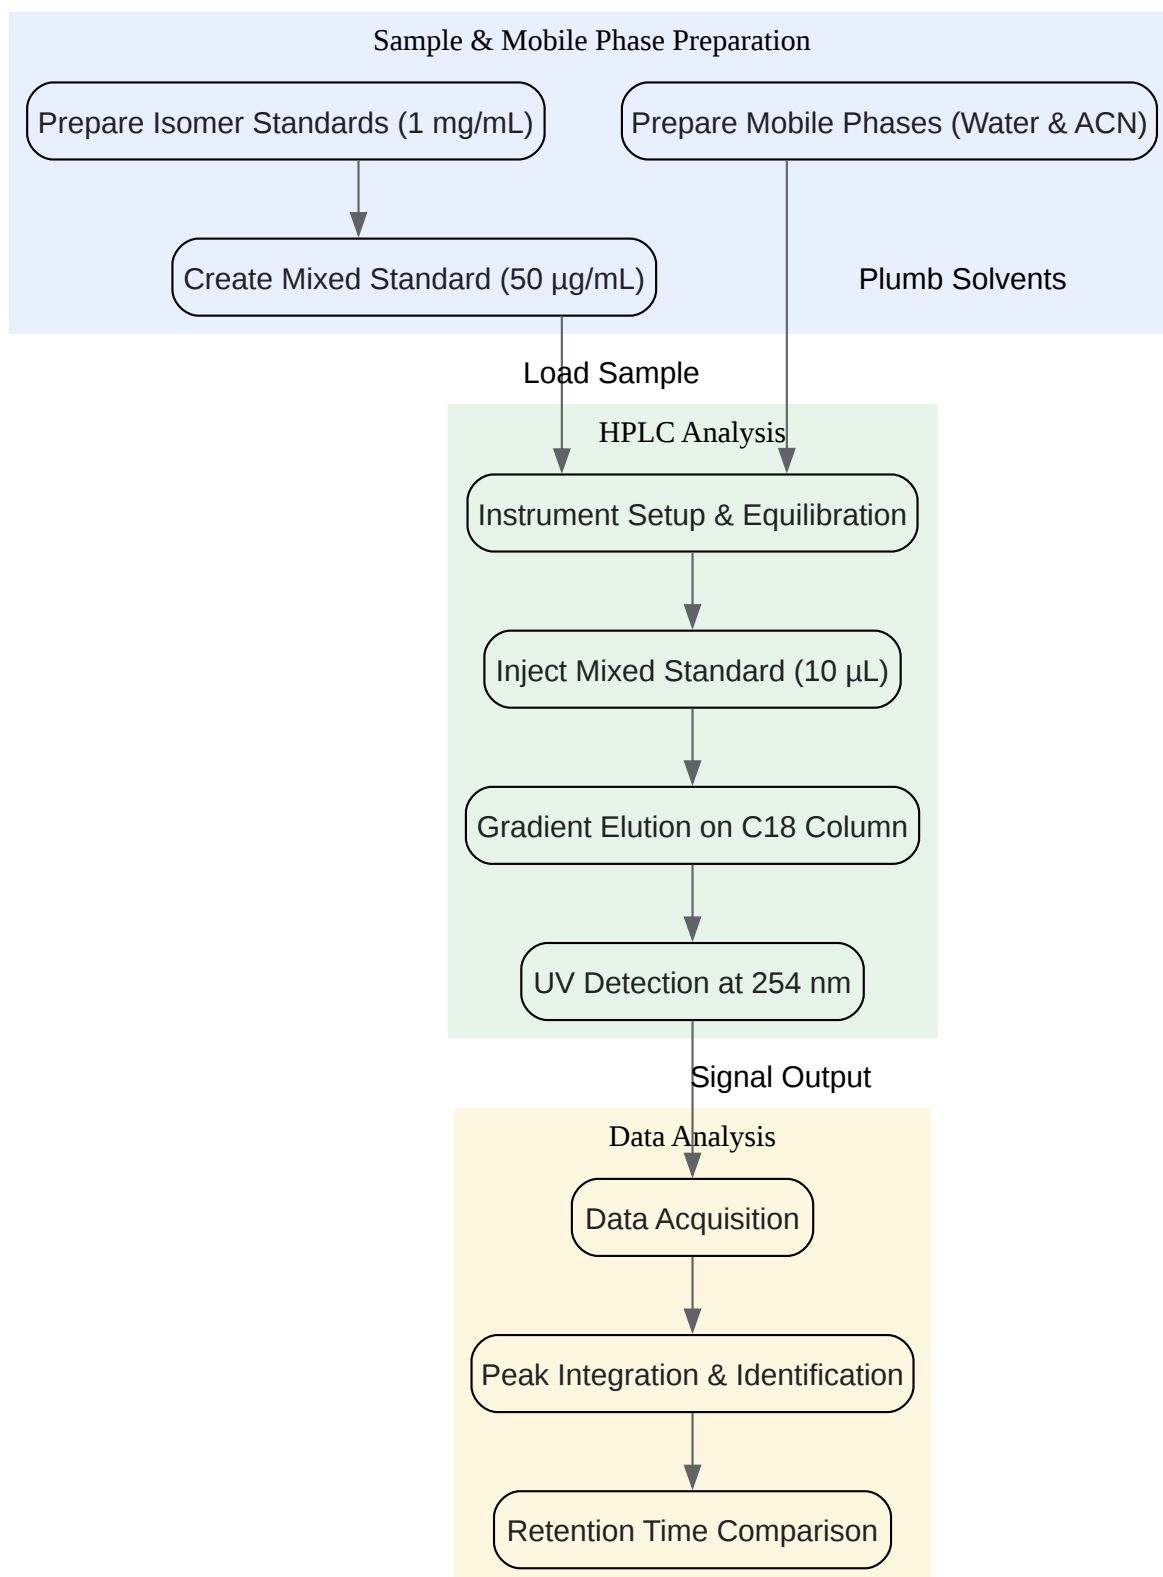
Sample & Mobile Phase Preparation

Prepare Isomer Standards (1 mg/mL)

Prepare Mobile Phases (Water & ACN)

Create Mixed Standard (50 µg/mL)

Plumb Solvents

Load Sample

HPLC Analysis

Instrument Setup & Equilibration

Inject Mixed Standard (10 µL)

Gradient Elution on C18 Column

UV Detection at 254 nm

Signal Output

Data Analysis

Data Acquisition

Peak Integration & Identification

Retention Time Comparison